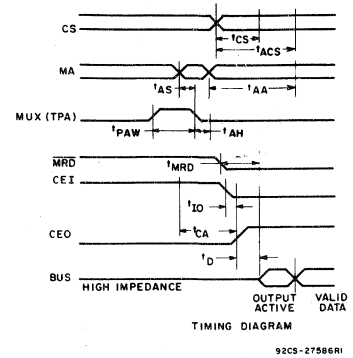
CS
$t_{CS}$
$t_{ACS}$
MA
$t_{AS}$
$t_{AA}$
MUX (TPA)
$t_{PAW}$
$t_{AH}$
$\overline{MRD}$
$t_{MRD}$
CEI
$t_{IO}$
$t_{CA}$
CEO
$t_{D}$
BUS
HIGH IMPEDANCE
OUTPUT ACTIVE
VALID DATA
TIMING DIAGRAM
92CS-27586R1